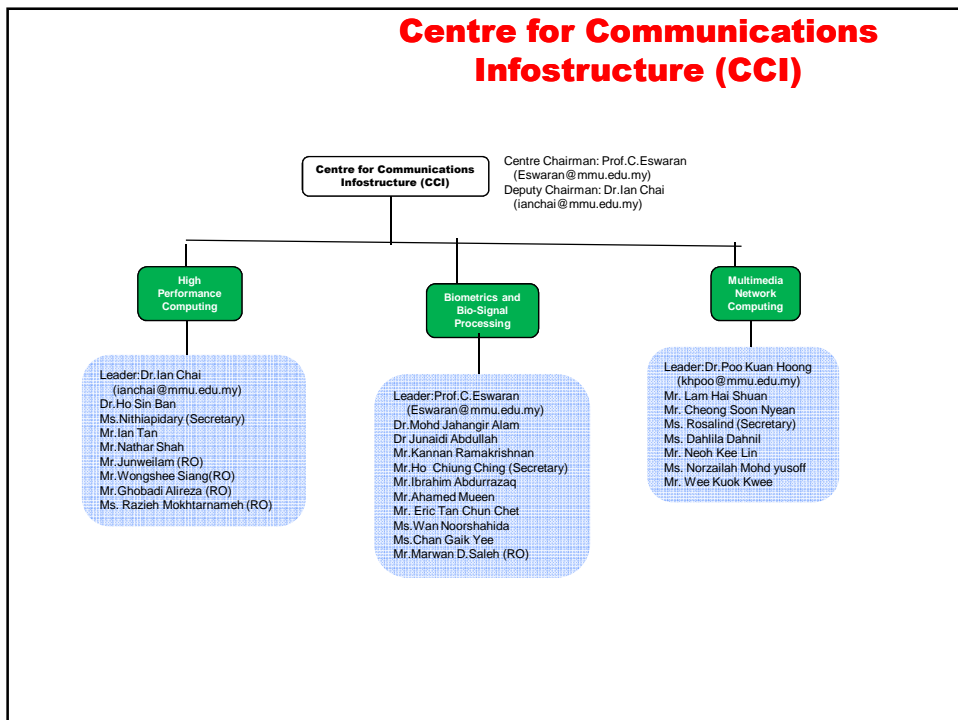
Centre for Communications Infostructure (CCI)

Centre for Communications Infostructure (CCI)

Centre Chairman: Prof.C.Eswaran
(Eswaran@mmu.edu.my)
Deputy Chairman: Dr.Ian Chai
(ianchai@mmu.edu.my)

High Performance Computing

Biometrics and Bio-Signal Processing

Multimedia Network Computing

Leader:Dr.Ian Chai
(ianchai@mmu.edu.my)
Dr.Ho Sin Ban
Ms.Nithiapidary (Secretary)
Mr.Ian Tan
Mr.Nathar Shah
Mr.Junweilam (RO)
Mr.Wongshee Siang(RO)
Mr.Ghobadi Alireza (RO)
Ms. Razieh Mokhtarnameh (RO)

Leader:Prof.C.Eswaran
(Eswaran@mmu.edu.my)
Dr.Mohd Jahangir Alam
Dr Junaidi Abdullah
Mr.Kannan Ramakrishnan
Mr.Ho Chiung Ching (Secretary)
Mr.Ibrahim Abdurrazaq
Mr.Ahamed Mueen
Mr. Eric Tan Chun Chet
Ms.Wan Noorshahida
Ms.Chan Gaik Yee
Mr.Marwan D.Saleh (RO)

Leader:Dr.Poo Kuan Hoong
(khpoo@mmu.edu.my)
Mr. Lam Hai Shuan
Mr. Cheong Soon Nyean
Ms. Rosalind (Secretary)
Ms. Dahlila Dahnil
Mr. Neoh Kee Lin
Ms. Norzailah Mohd yusoff
Mr. Wee Kuok Kwee